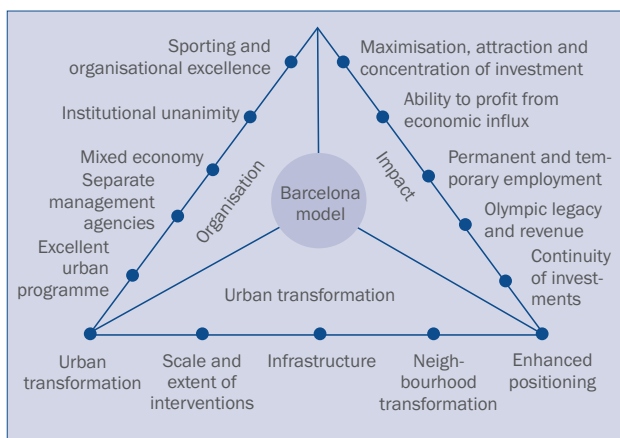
Sporting and organisational excellence

Institutional unanimity

Mixed economy

Separate management agencies

Excellent urban programme

Maximisation, attraction and concentration of investment

Ability to profit from economic influx

Permanent and temporary employment

Olympic legacy and revenue

Continuity of investments

Organisation

Impact

Barcelona model

Urban transformation

Urban transformation

Scale and extent of interventions

Infrastructure

Neighbourhood transformation

Enhanced positioning